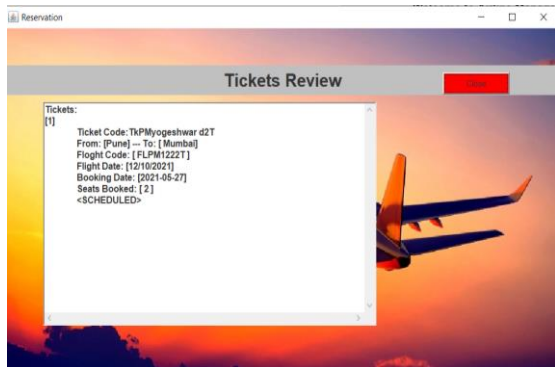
Reservation

Tickets Review

Close

Tickets:
[1]
Ticket Code:TkPMyogeshwar d2T
From: [Pune] --- To: [ Mumbai]
Floght Code: [ FLPM1222T ]
Flight Date: [12/10/2021]
Booking Date: [2021-05-27]
Seats Booked: [ 2 ]
<SCHEDULED>